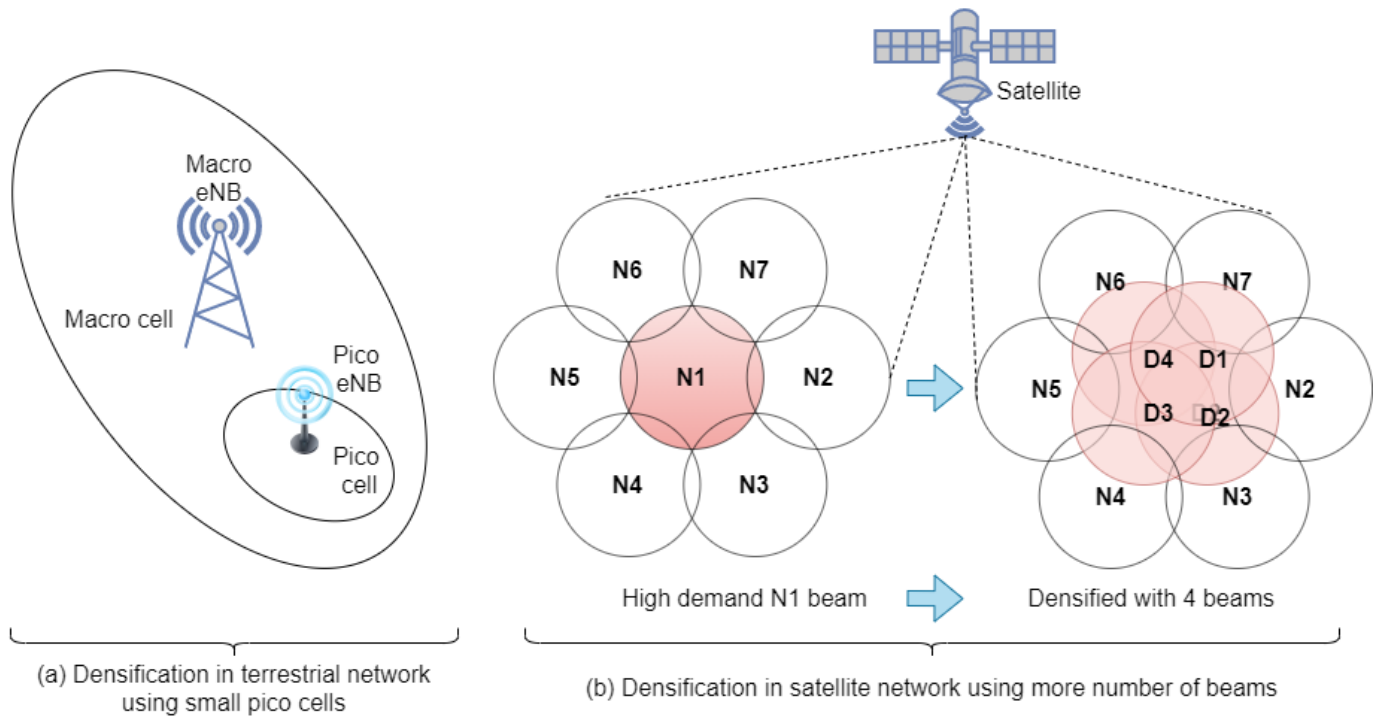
Macro eNB

Macro cell

Pico eNB

Pico cell

(a) Densification in terrestrial network using small pico cells

Satellite

N6
N7
N5
N1
N2
N4
N3

N6
N7
D4
D1
N5
N2
D3
D2
N4
N3

High demand N1 beam

Densified with 4 beams

(b) Densification in satellite network using more number of beams